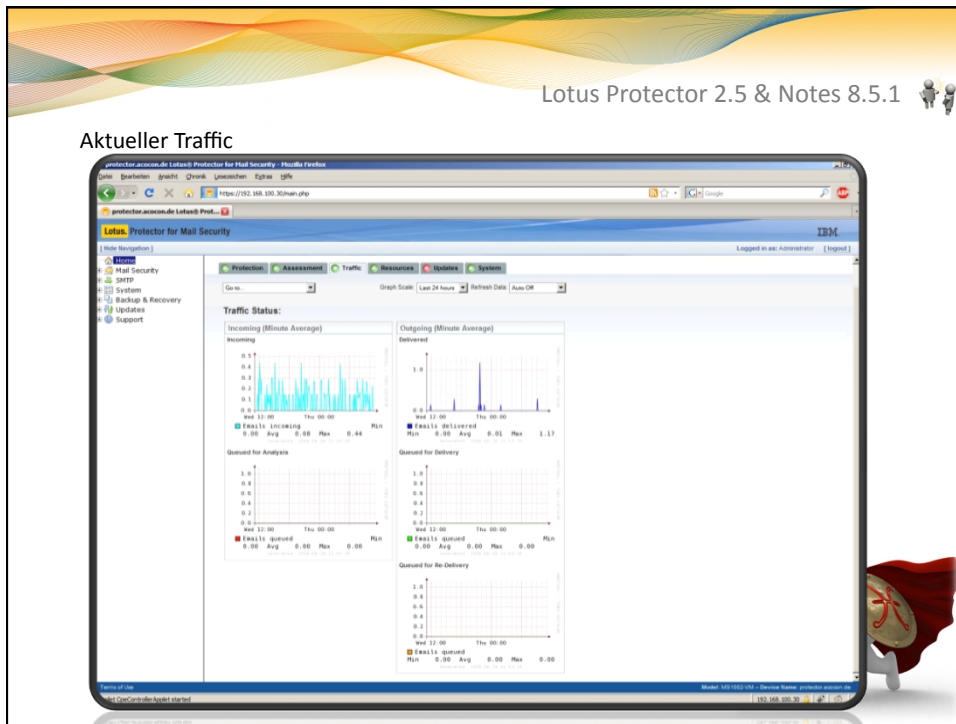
Lotus Protector 2.5 & Notes 8.5.1

Aktueller Traffic

protector.acocon.de Lotus® Protector for Mail Security - Mozilla Firefox

Datei Bearbeiten Ansicht Chronik Lesezeichen Extras Hilfe

https://192.168.100.30/main.php

Google

protector.acocon.de Lotus® Prot...

Lotus. Protector for Mail Security

IBM.

[ Hide Navigation ]

Logged in as: Administrator [ logout ]

Home
Mail Security
SMTP
System
Backup & Recovery
Updates
Support

Protection | Assessment | Traffic | Resources | Updates | System

Go to...

Graph Scale: Last 24 hours Refresh Data: Auto Off

Traffic Status:

Incoming (Minute Average)

Incoming

0.5
0.4
0.3
0.2
0.1
0.0
Wed 12:00 Thu 00:00
Emails incoming Min 0.00 Avg 0.08 Max 0.44

Queued for Analysis

1.0
0.8
0.6
0.4
0.2
0.0
Wed 12:00 Thu 00:00
Emails queued Min 0.00 Avg 0.00 Max 0.00

Outgoing (Minute Average)

Delivered

1.0
0.0
Wed 12:00 Thu 00:00
Emails delivered
Min 0.00 Avg 0.01 Max 1.17

Queued for Delivery

1.0
0.8
0.6
0.4
0.2
0.0
Wed 12:00 Thu 00:00
Emails queued Min 0.00 Avg 0.00 Max 0.00

Queued for Re-Delivery

1.0
0.8
0.6
0.4
0.2
0.0
Wed 12:00 Thu 00:00
Emails queued
Min 0.00 Avg 0.00 Max 0.00

Terms of Use

Model: MS1002-VM – Device Name: protector.acocon.de

Applet CpeControllerApplet started

192.168.100.30